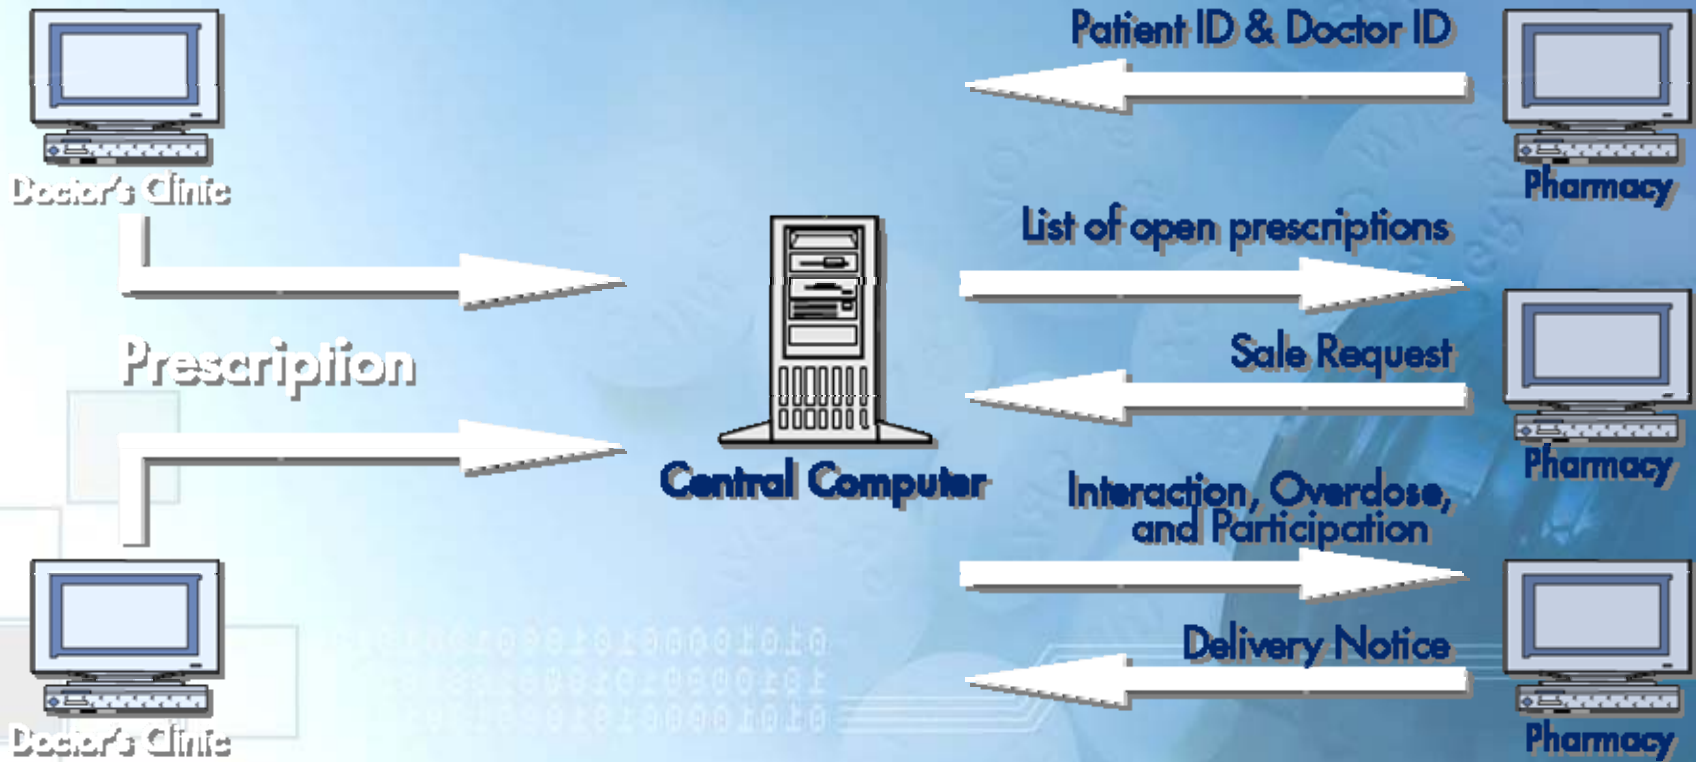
Doctor's Clinic

Patient ID & Doctor ID

Pharmacy

List of open prescriptions

Prescription

Central Computer

Sale Request

Pharmacy

Interaction, Overdose, and Participation

Delivery Notice

Doctor's Clinic

Pharmacy